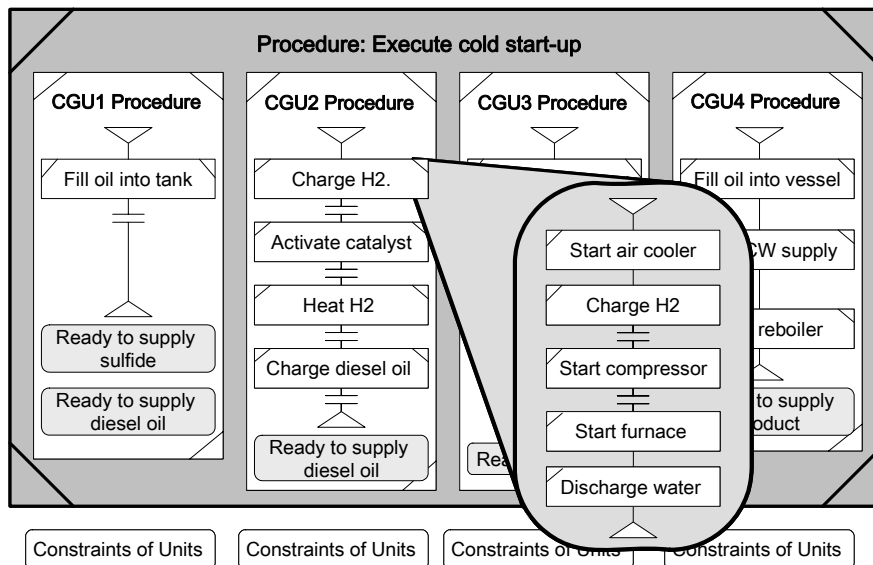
Procedure: Execute cold start-up

CGU1 Procedure

Fill oil into tank

Ready to supply sulfide

Ready to supply diesel oil

CGU2 Procedure

Charge H2.

Activate catalyst

Heat H2

Charge diesel oil

Ready to supply diesel oil

CGU3 Procedure

Rea

CGU4 Procedure

Fill oil into vessel

CW supply

reboiler

to supply product

Start air cooler

Charge H2

Start compressor

Start furnace

Discharge water

Constraints of Units

Constraints of Units

Constraints of Units

Constraints of Units